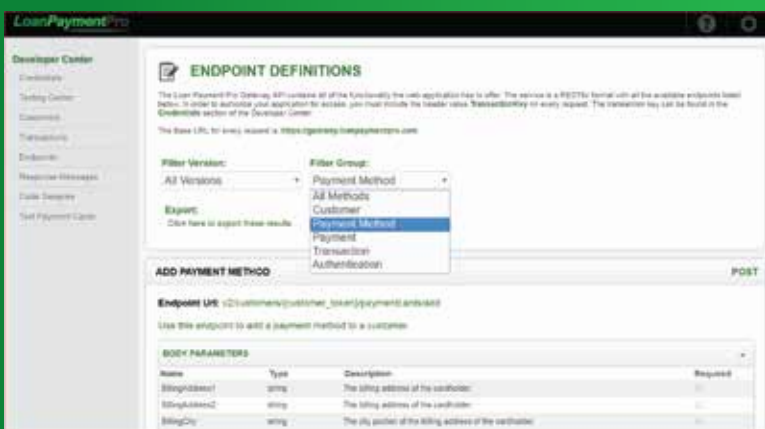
LoanPaymentPro

Developer Center
Credentials
Testing Center
Customers
Transactions
Endpoints
Response Messages
Code Samples
Test Payment Cards

ENDPOINT DEFINITIONS

The Loan Payment Pro Gateway API contains all of the functionality the web application has to offer. The service is a RESTful format with all the available endpoints listed below. In order to authorize your application for access, you must include the header value TransactionKey on every request. The transaction key can be found in the Credentials section of the Developer Center.

The Base URL for every request is: https://gateway.loanpaymentpro.com

Filter Version:
All Versions

Filter Group:
Payment Method
All Methods
Customer
Payment Method
Payment
Transaction
Authentication

Export:
Click here to export these results

ADD PAYMENT METHOD
POST

Endpoint Url: v2/customers/{customer_token}/paymentmethods/add

Use this endpoint to add a payment method to a customer.

BODY PARAMETERS

| Name | Type | Description | Required |
|---|---|---|---|
| BillingAddress1 | string | The billing address of the cardholder | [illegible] |
| BillingAddress2 | string | The billing address of the cardholder | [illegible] |
| BillingCity | string | The city portion of the billing address of the cardholder | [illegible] |